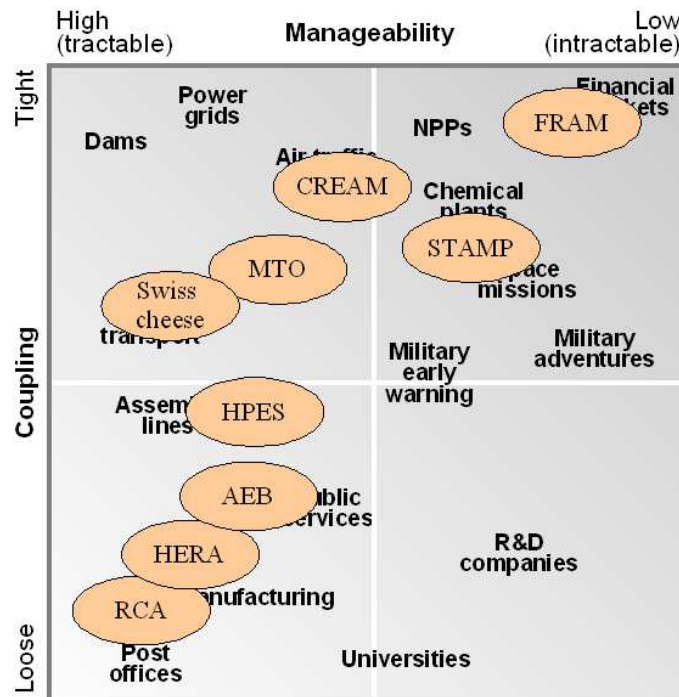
High (tractable)

Manageability

Low (intractable)

Tight

Coupling

Loose

Power grids

Dams

Air traffic

NPPs

Financial markets

FRAM

CREAM

Chemical plants

STAMP

Space missions

MTO

Swiss cheese

transport

Military early warning

Military adventures

Assembly lines

HPES

AEB

Public services

HERA

R&D companies

RCA

Manufacturing

Post offices

Universities